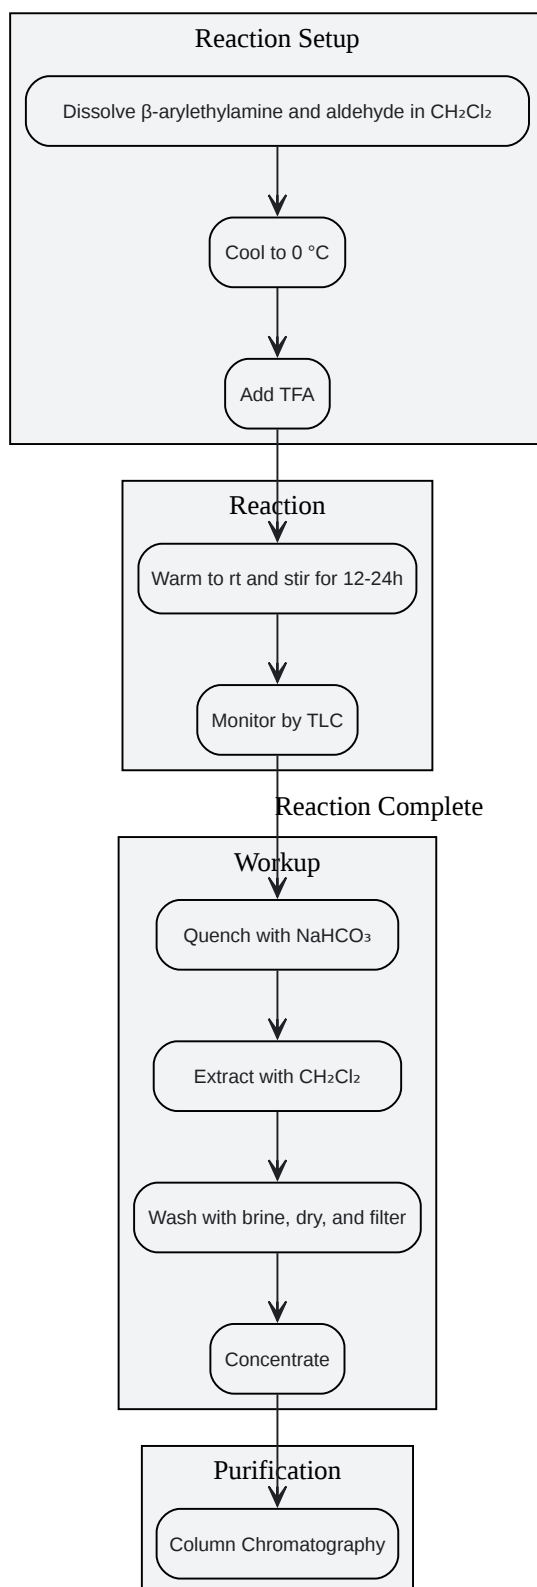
Reaction Setup

Dissolve β-arylethylamine and aldehyde in $CH_2Cl_2$

Cool to 0 °C

Add TFA

Reaction

Warm to rt and stir for 12-24h

Monitor by TLC

Reaction Complete

Workup

Quench with $NaHCO_3$

Extract with $CH_2Cl_2$

Wash with brine, dry, and filter

Concentrate

Purification

Column Chromatography